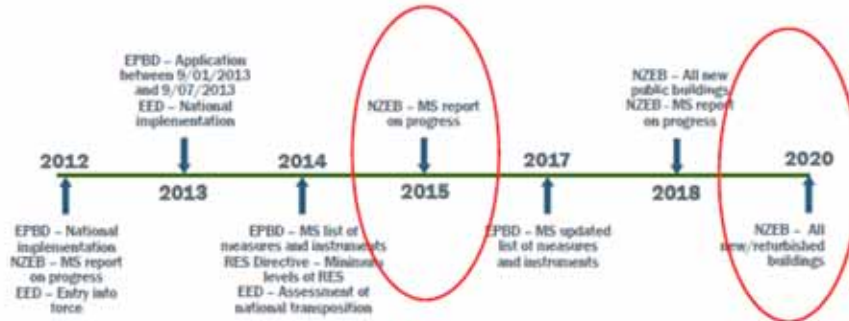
EPBD – Application between 9/01/2013 and 9/07/2013
EED – National implementation

NZEB – MS report on progress

NZEB – All new public buildings
NZEB – MS report on progress

2012

2013

2014

2015

2017

2018

2020

EPBD – National implementation
NZEB – MS report on progress
EED – Entry into force

EPBD – MS list of measures and instruments
RES Directive – Minimum levels of RES
EED – Assessment of national transposition

EPBD – MS updated list of measures and instruments

NZEB – All new/refurbished buildings